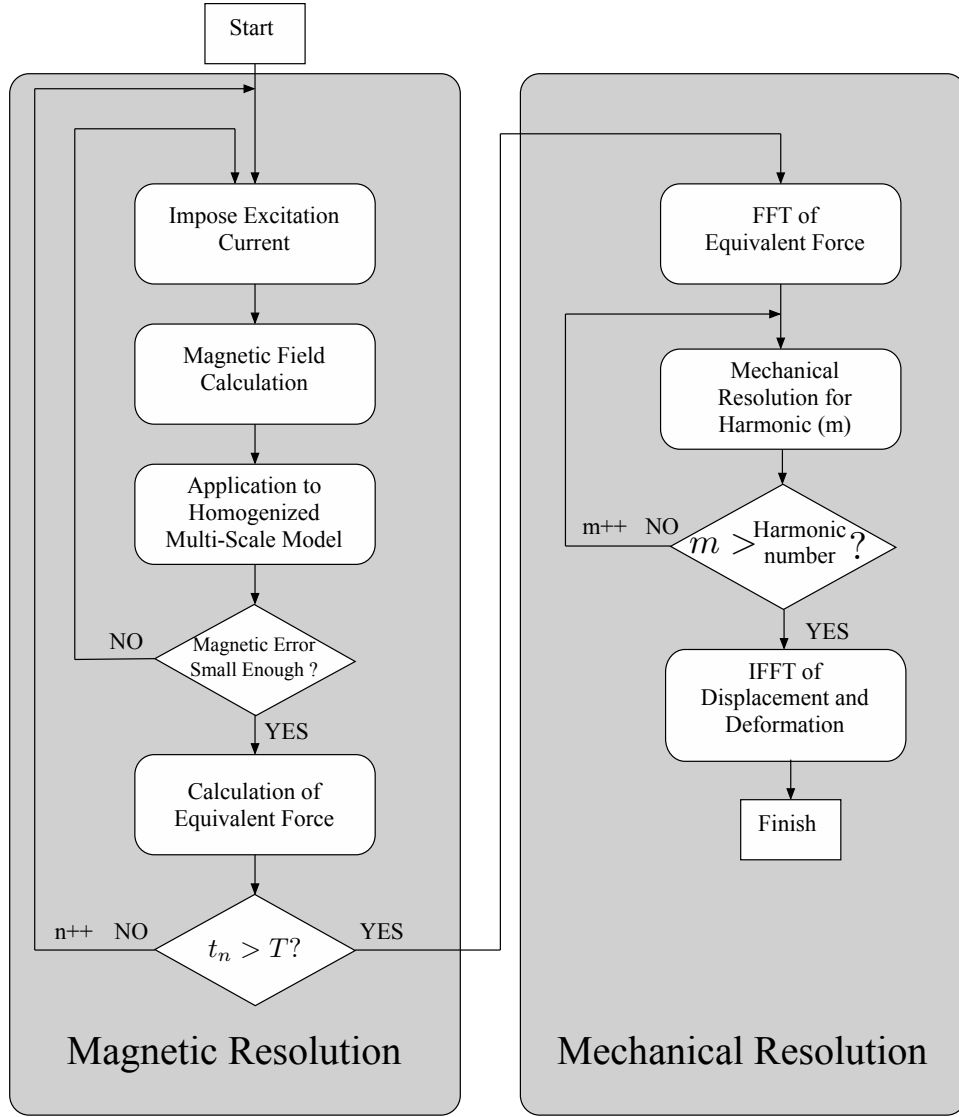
Start

Impose Excitation Current

Magnetic Field Calculation

Application to Homogenized Multi-Scale Model

NO

Magnetic Error Small Enough ?

YES

Calculation of Equivalent Force

n++ NO

$t_n > T?$

YES

Magnetic Resolution

FFT of Equivalent Force

Mechanical Resolution for Harmonic (m)

m++ NO

$m >$ Harmonic number ?

YES

IFFT of Displacement and Deformation

Finish

Mechanical Resolution